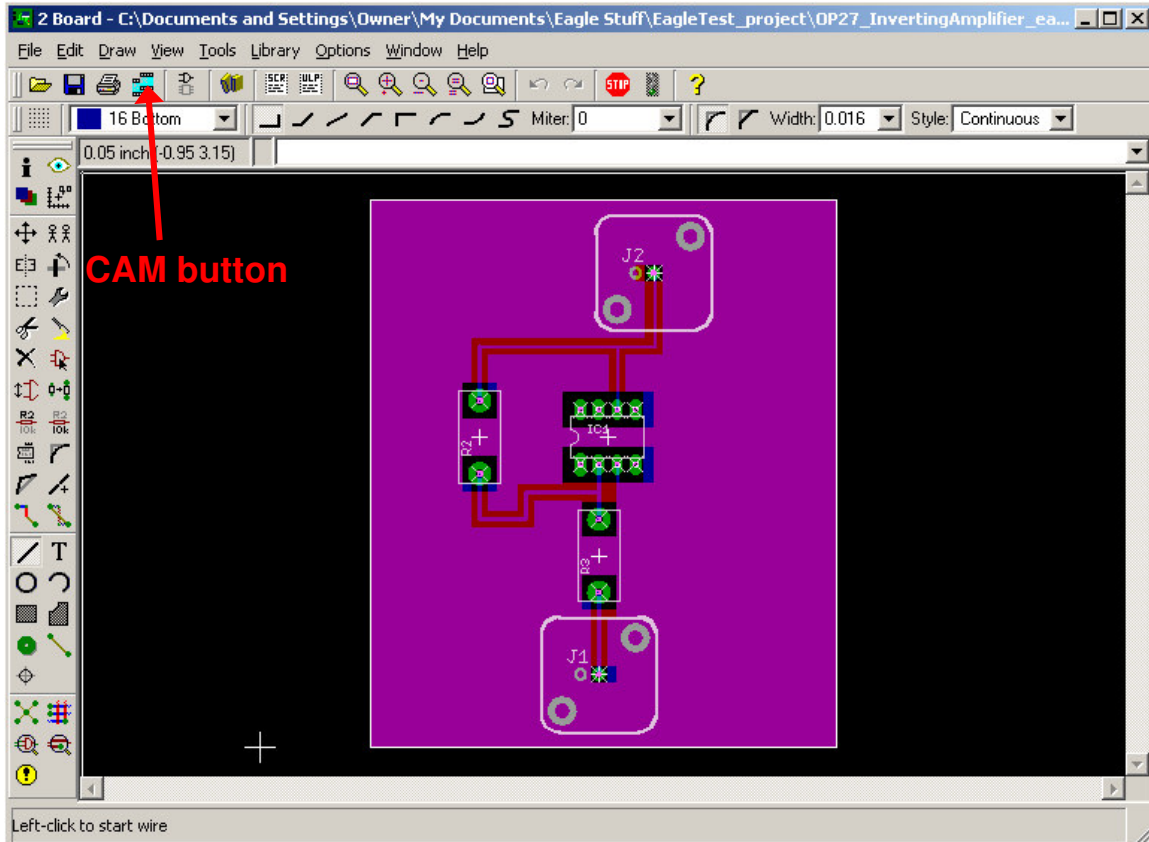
2 Board - C:\Documents and Settings\Owner\My Documents\Eagle Stuff\EagleTest_project\OP27_InvertingAmplifier_ea...

File Edit Draw View Tools Library Options Window Help

SCR ULP STOP ?

16 Bottom Miter: 0 Width: 0.016 Style: Continuous

0.05 inch (-0.95 3.15)

CAM button

R2 10k R2 10k

T

J2

R2

IC4

R3

J1

Left-click to start wire